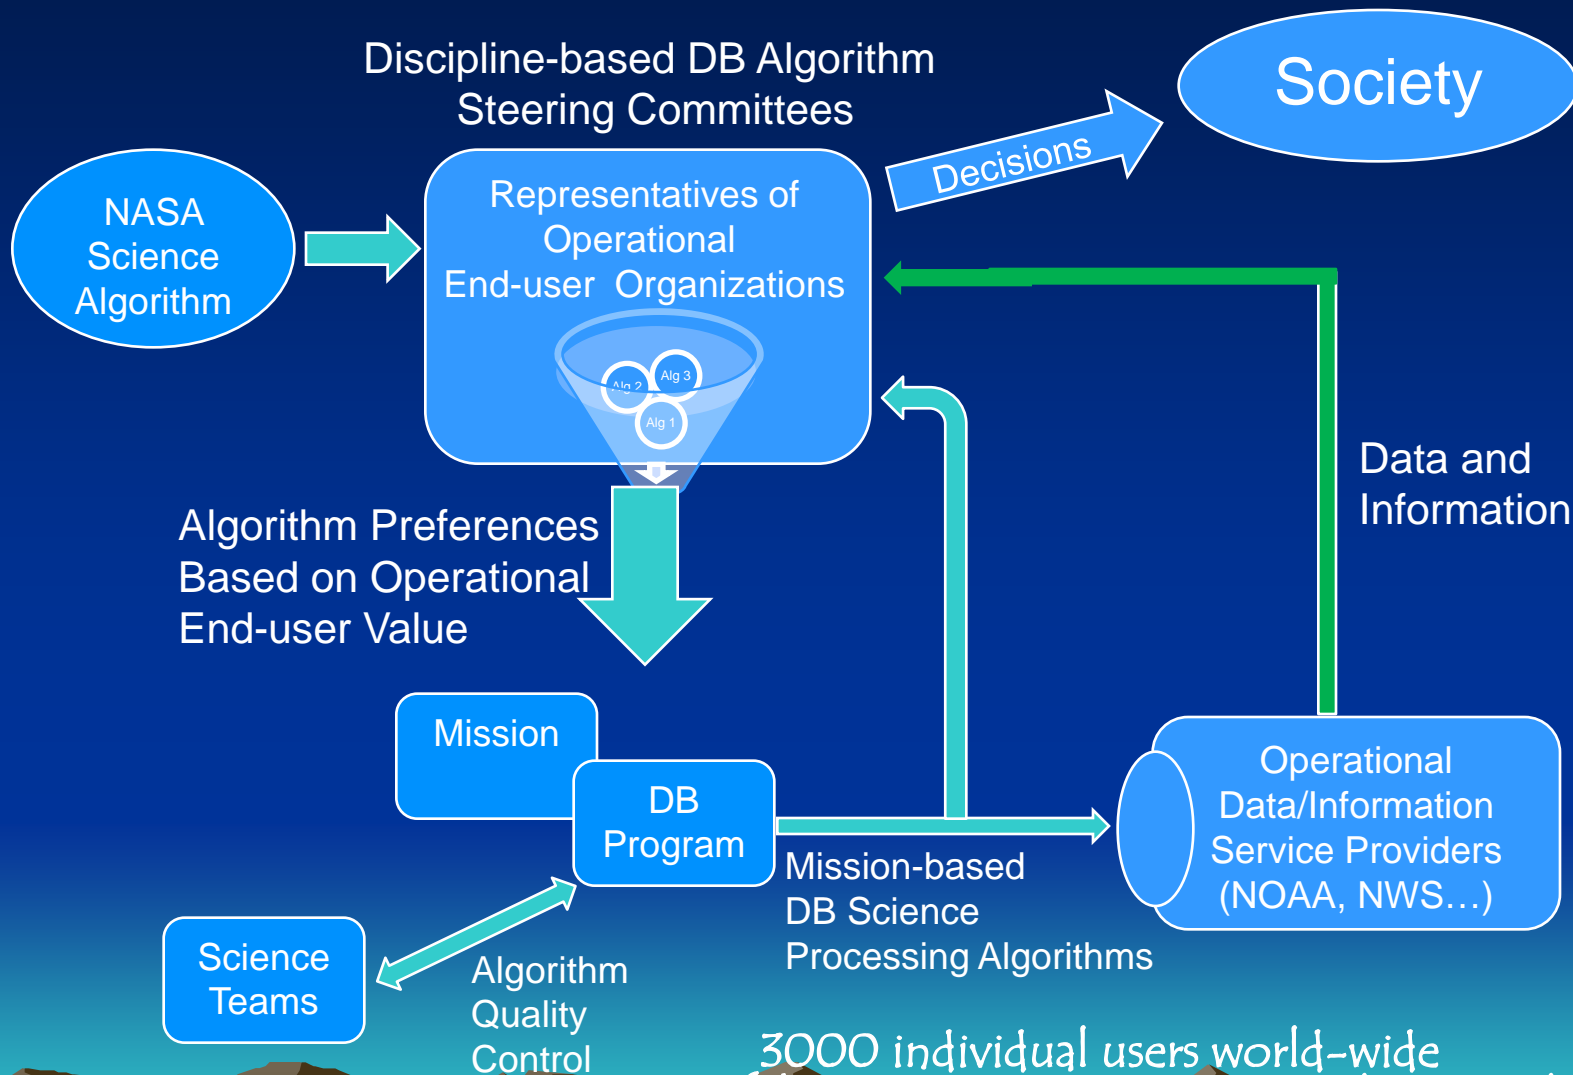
Discipline-based DB Algorithm Steering Committees

Society

NASA Science Algorithm

Representatives of Operational End-user Organizations

Alg 2

Alg 3

Alg 1

Decisions

Data and Information

Algorithm Preferences Based on Operational End-user Value

Mission

DB Program

Operational Data/Information Service Providers (NOAA, NWS…)

Mission-based DB Science Processing Algorithms

Science Teams

Algorithm Quality Control

3000 individual users world-wide